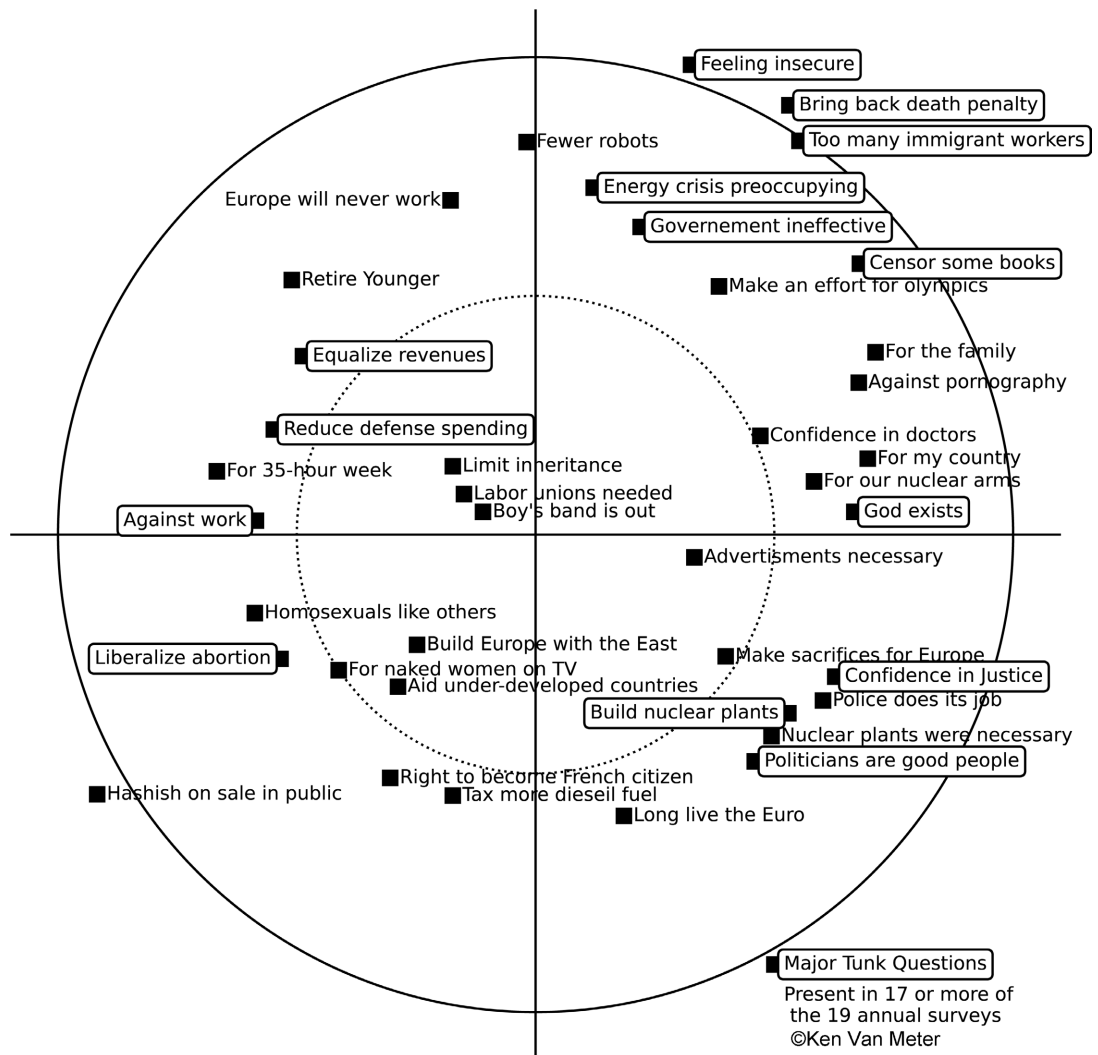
Feeling insecure
Bring back death penalty
Fewer robots
Too many immigrant workers
Energy crisis preoccupying
Europe will never work
Governement ineffective
Censor some books
Retire Younger
Make an effort for olympics
Equalize revenues
For the family
Against pornography
Reduce defense spending
Confidence in doctors
Limit inheritance
For my country
For 35-hour week
For our nuclear arms
Labor unions needed
Boy's band is out
God exists
Against work
Advertisments necessary
Homosexuals like others
Build Europe with the East
Make sacrifices for Europe
Liberalize abortion
For naked women on TV
Confidence in Justice
Aid under-developed countries
Police does its job
Build nuclear plants
Nuclear plants were necessary
Politicians are good people
Right to become French citizen
Hashish on sale in public
Tax more dieseil fuel
Long live the Euro
Major Tunk Questions
Present in 17 or more of the 19 annual surveys
©Ken Van Meter